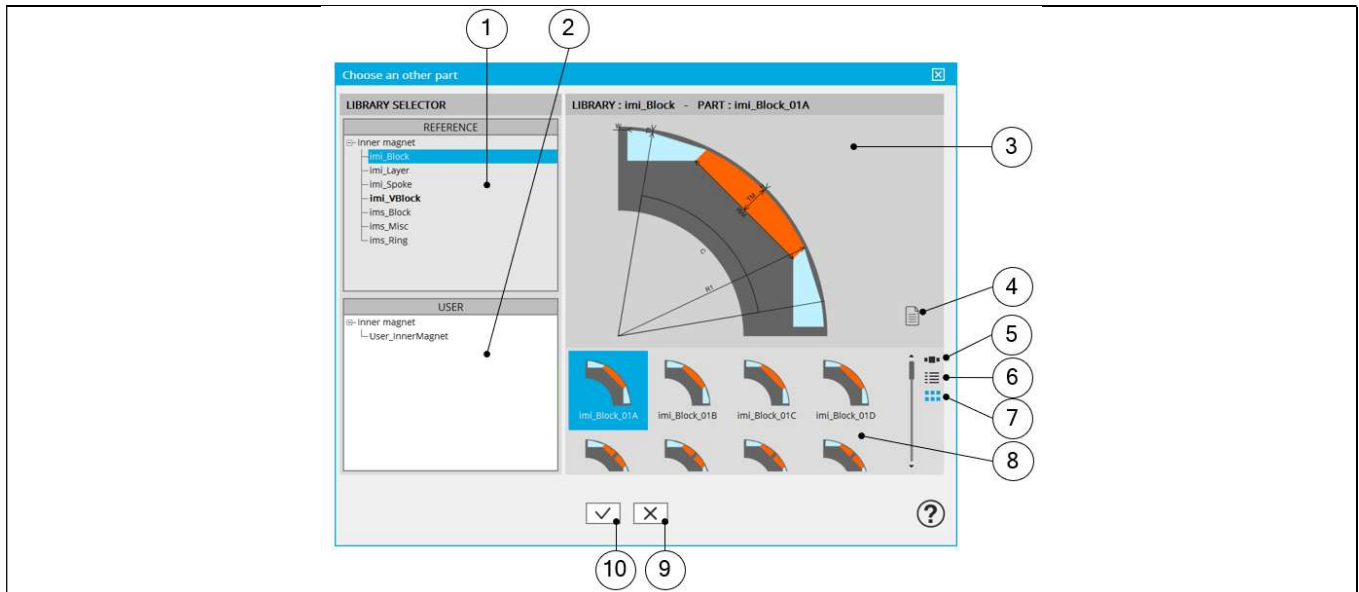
1
2
Choose an other part
LIBRARY SELECTOR
REFERENCE
Inner magnet
imi_Block
imi_Layer
imi_Spoke
imi_VBlock
ims_Block
ims_Misc
ims_Ring
USER
Inner magnet
User_InnerMagnet
LIBRARY : imi_Block - PART : imi_Block_01A
W
TM
D
R1
3
4
5
6
7
8
imi_Block_01A
imi_Block_01B
imi_Block_01C
imi_Block_01D
?
10
9